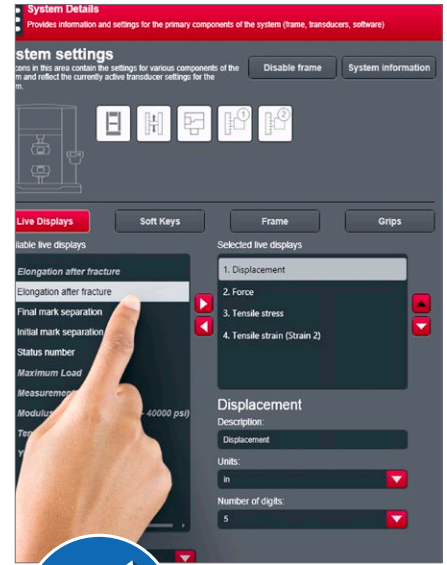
System Details
Provides information and settings for the primary components of the system (frame, transducers, software)

stem settings
cons in this area contain the settings for various components of the m and reflect the currently active transducer settings for the m.

Disable frame
System information

Live Displays
Soft Keys
Frame
Grips

ilable live displays
Elongation after fracture
Elongation after fracture
Final mark separation
Initial mark separation
Status number
Maximum Load
Measurement
Modulus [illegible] - 40000 psi)
Te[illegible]
Y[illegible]

Selected live displays
1. Displacement
2. Force
3. Tensile stress
4. Tensile strain (Strain 2)

Displacement
Description:
Displacement
Units:
in
Number of digits:
5